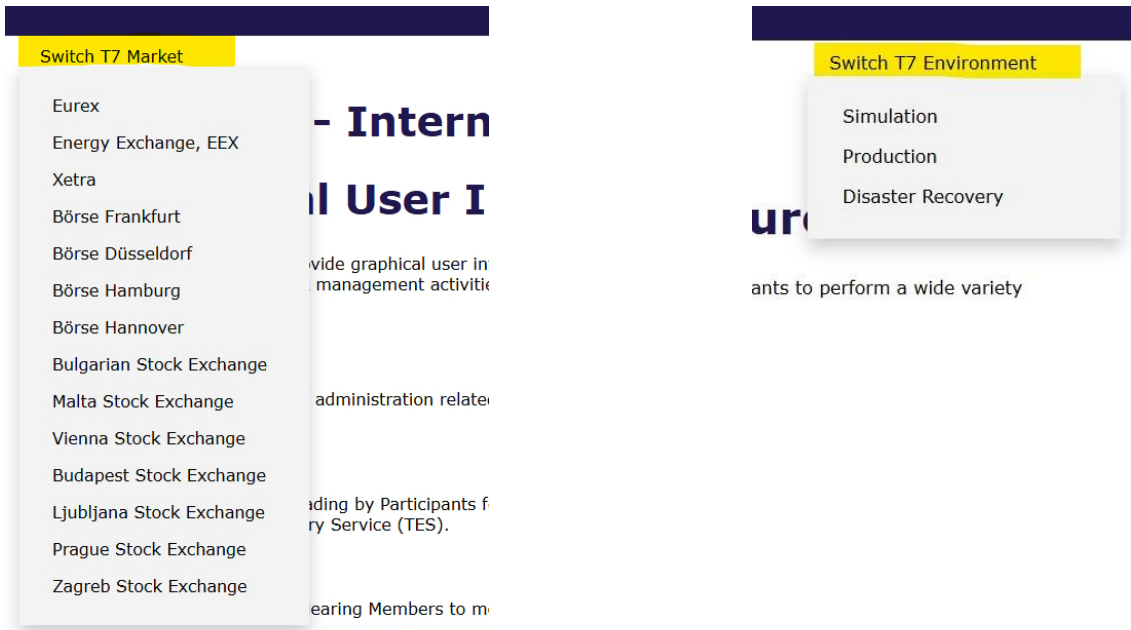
Switch T7 Market

Eurex
Energy Exchange, EEX
Xetra
Börse Frankfurt
Börse Düsseldorf
Börse Hamburg
Börse Hannover
Bulgarian Stock Exchange
Malta Stock Exchange
Vienna Stock Exchange
Budapest Stock Exchange
Ljubljana Stock Exchange
Prague Stock Exchange
Zagreb Stock Exchange

- Intern

l User I

vide graphical user in
management activiti

administration relate

ading by Participants f
ry Service (TES).

earing Members to m

Switch T7 Environment

Simulation
Production
Disaster Recovery

ur

ants to perform a wide variety